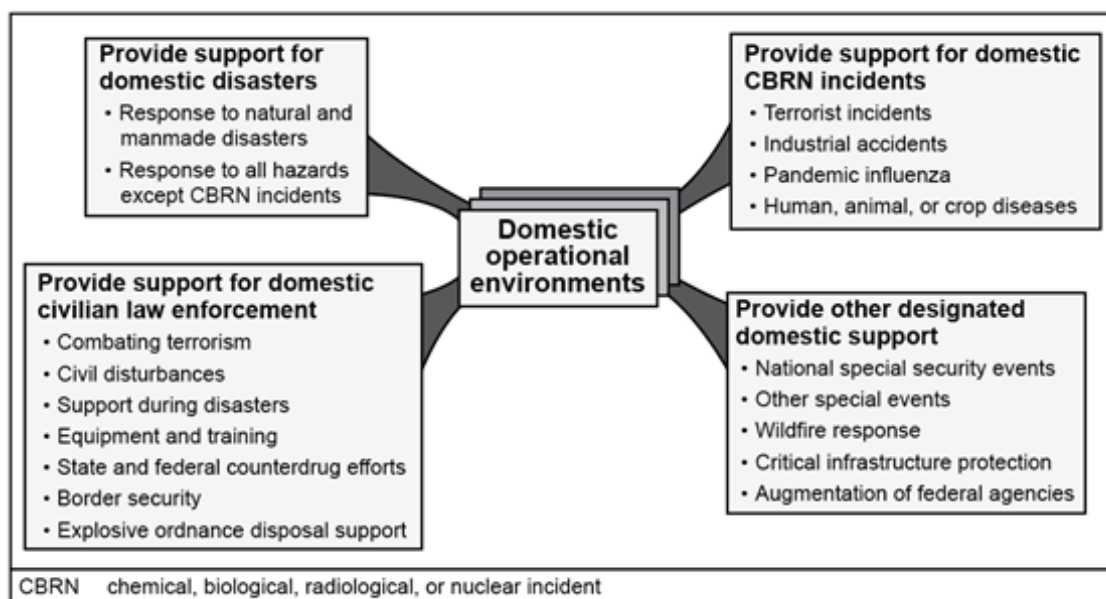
Provide support for domestic disasters
• Response to natural and manmade disasters
• Response to all hazards except CBRN incidents

Provide support for domestic CBRN incidents
• Terrorist incidents
• Industrial accidents
• Pandemic influenza
• Human, animal, or crop diseases

Domestic operational environments

Provide support for domestic civilian law enforcement
• Combating terrorism
• Civil disturbances
• Support during disasters
• Equipment and training
• State and federal counterdrug efforts
• Border security
• Explosive ordnance disposal support

Provide other designated domestic support
• National special security events
• Other special events
• Wildfire response
• Critical infrastructure protection
• Augmentation of federal agencies

CBRN chemical, biological, radiological, or nuclear incident